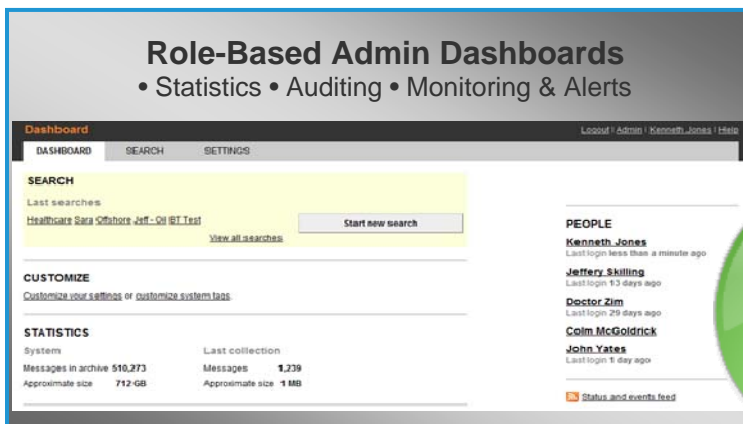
Role-Based Admin Dashboards
• Statistics • Auditing • Monitoring & Alerts

Dashboard

Logout | Admin | Kenneth Jones | Help

DASHBOARD SEARCH SETTINGS

SEARCH

Last searches

Healthcare Sara Offshore Jeff - Oil IBT Test

View all searches

Start new search

CUSTOMIZE

Customize your settings or customize system tags.

STATISTICS

System

Messages in archive 510,273

Approximate size 712 GB

Last collection

Messages 1,239

Approximate size 1 MB

PEOPLE

Kenneth Jones
Last login less than a minute ago

Jeffery Skilling
Last login 13 days ago

Doctor Zim
Last login 29 days ago

Colm McGoldrick

John Yates
Last login 1 day ago

Status and events feed